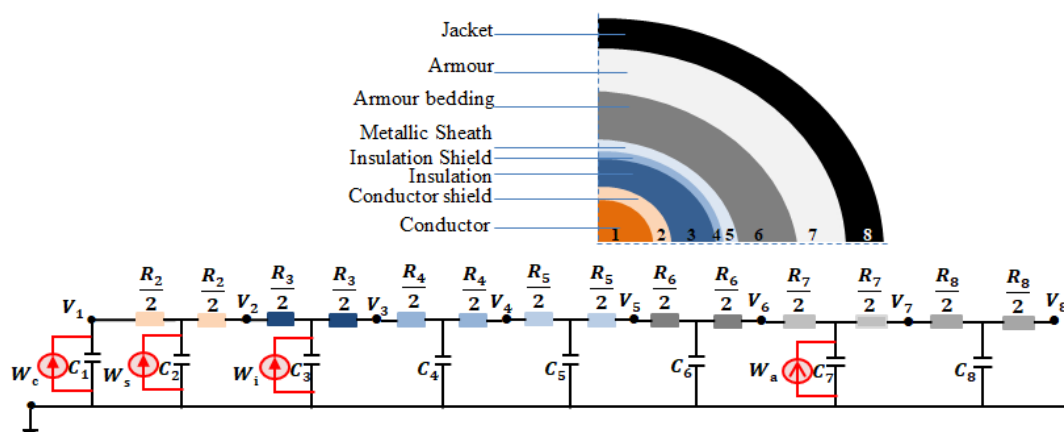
Jacket
Armour
Armour bedding
Metallic Sheath
Insulation Shield
Insulation
Conductor shield
Conductor

1 2 3 4 5 6 7 8

$\frac{R_2}{2}$ $\frac{R_2}{2}$ $\frac{R_3}{2}$ $\frac{R_3}{2}$ $\frac{R_4}{2}$ $\frac{R_4}{2}$ $\frac{R_5}{2}$ $\frac{R_5}{2}$ $\frac{R_6}{2}$ $\frac{R_6}{2}$ $\frac{R_7}{2}$ $\frac{R_7}{2}$ $\frac{R_8}{2}$ $\frac{R_8}{2}$

$V_1$ $V_2$ $V_3$ $V_4$ $V_5$ $V_6$ $V_7$ $V_8$

$W_c$ $C_1$ $W_s$ $C_2$ $W_i$ $C_3$ $C_4$ $C_5$ $C_6$ $W_a$ $C_7$ $C_8$